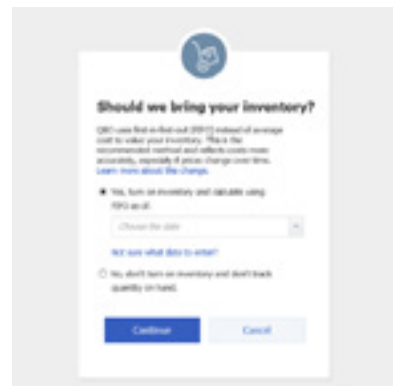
Should we bring your inventory?

QBO uses first-in-first-out (FIFO) instead of average cost to value your inventory. This is the recommended method and reflects costs more accurately, especially if prices change over time. Learn more about the change.

Yes, turn on inventory and calculate using FIFO as of:

Choose the date

Not sure what date to enter?

No, don't turn on inventory and don't track quantity on hand.

Continue

Cancel